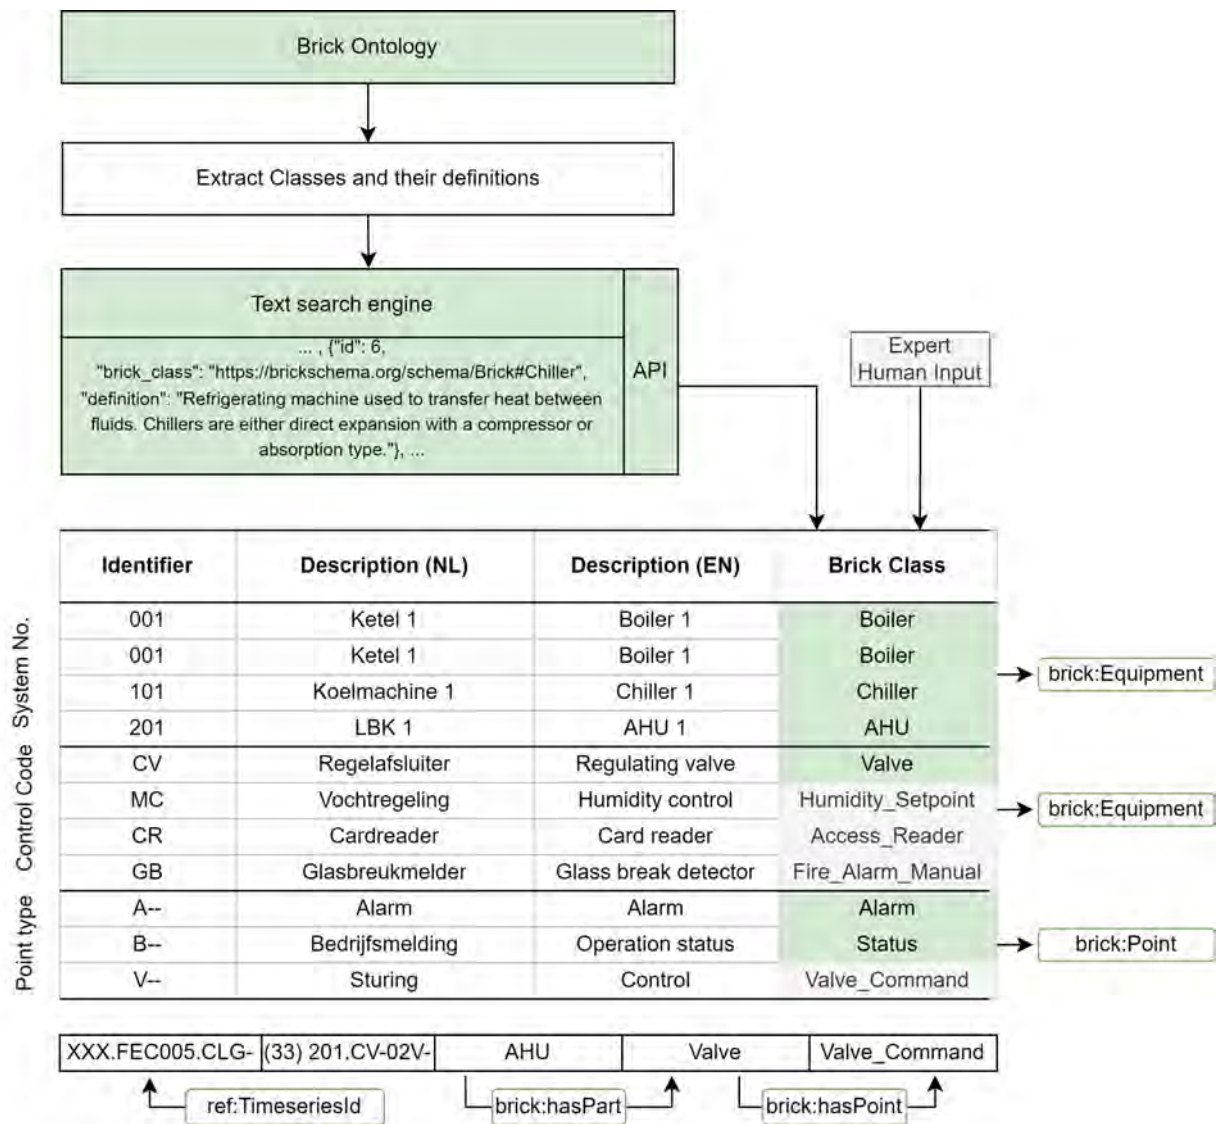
Brick Ontology

Extract Classes and their definitions

Text search engine

... , {"id": 6, "brick_class": "https://brickschema.org/schema/Brick#Chiller", "definition": "Refrigerating machine used to transfer heat between fluids. Chillers are either direct expansion with a compressor or absorption type."}, ...

API

Expert Human Input

| | Identifier | Description (NL) | Description (EN) | Brick Class |
|---|---|---|---|---|
| System No. | 001 | Ketel 1 | Boiler 1 | Boiler |
| | 001 | Ketel 1 | Boiler 1 | Boiler |
| | 101 | Koelmachine 1 | Chiller 1 | Chiller |
| | 201 | LBK 1 | AHU 1 | AHU |
| Control Code | CV | Regelafsluiter | Regulating valve | Valve |
| | MC | Vochtregeling | Humidity control | Humidity_Setpoint |
| | CR | Cardreader | Card reader | Access_Reader |
| | GB | Glasbreukmelder | Glass break detector | Fire_Alarm_Manual |
| Point type | A-- | Alarm | Alarm | Alarm |
| | B-- | Bedrijfsmelding | Operation status | Status |
| | V-- | Sturing | Control | Valve_Command |

brick:Equipment

brick:Equipment

brick:Point

| XXX.FEC005.CLG- | (33) 201.CV-02V- | AHU | Valve | Valve_Command |
|---|---|---|---|---|

ref:TimeseriesId

brick:hasPart

brick:hasPoint